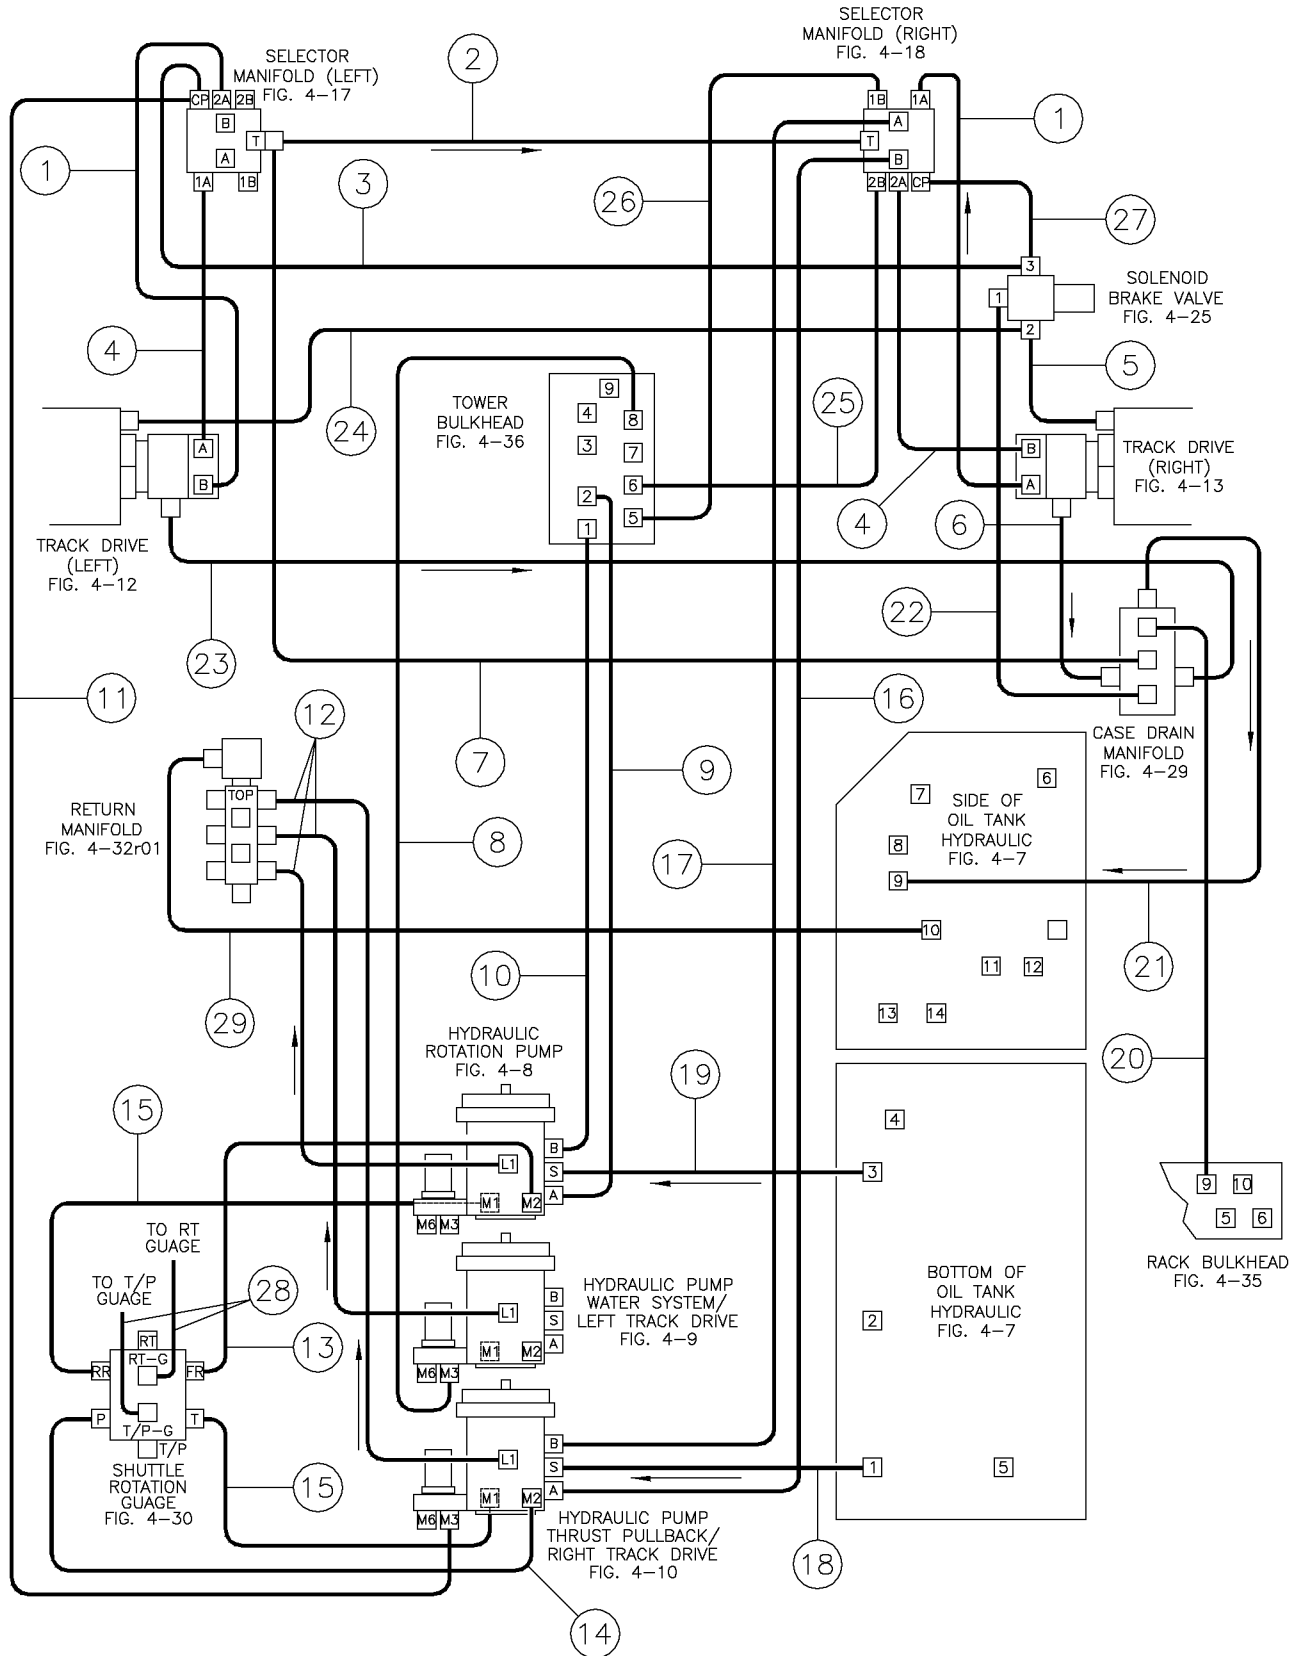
SELECTOR MANIFOLD (LEFT) FIG. 4–17

CP 2A 2B
B
T
A
1A 1B

2

SELECTOR MANIFOLD (RIGHT) FIG. 4–18

1B 1A
A
T
B
2B 2A CP

1

1

3

26

27

3
1
2

SOLENOID BRAKE VALVE FIG. 4–25

4

24

5

25

TOWER BULKHEAD FIG. 4–36

9
4 8
3 7
2 6
1 5

A
B

TRACK DRIVE (LEFT) FIG. 4–12

B
A

TRACK DRIVE (RIGHT) FIG. 4–13

4

6

23

22

11

16

CASE DRAIN MANIFOLD FIG. 4–29

12

7

9

RETURN MANIFOLD FIG. 4–32r01

TOP

8

17

7 SIDE OF OIL TANK HYDRAULIC FIG. 4–7
6
8
9
10
11 12
13 14

21

10

29

HYDRAULIC ROTATION PUMP FIG. 4–8

19

20

15

B
L1
S
A
M1 M2
M6 M3

4
3

9 10
5 6

RACK BULKHEAD FIG. 4–35

TO RT GUAGE

TO T/P GUAGE

28

HYDRAULIC PUMP WATER SYSTEM/ LEFT TRACK DRIVE FIG. 4–9

B
L1
S
A
M1 M2
M6 M3

RT
RT–G
RR FR
13

BOTTOM OF OIL TANK HYDRAULIC FIG. 4–7

2

P T
T/P–G
T/P

SHUTTLE ROTATION GUAGE FIG. 4–30

15

B
L1
S
A
M1 M2
M6 M3

1
5

HYDRAULIC PUMP THRUST PULLBACK/ RIGHT TRACK DRIVE FIG. 4–10

18

14